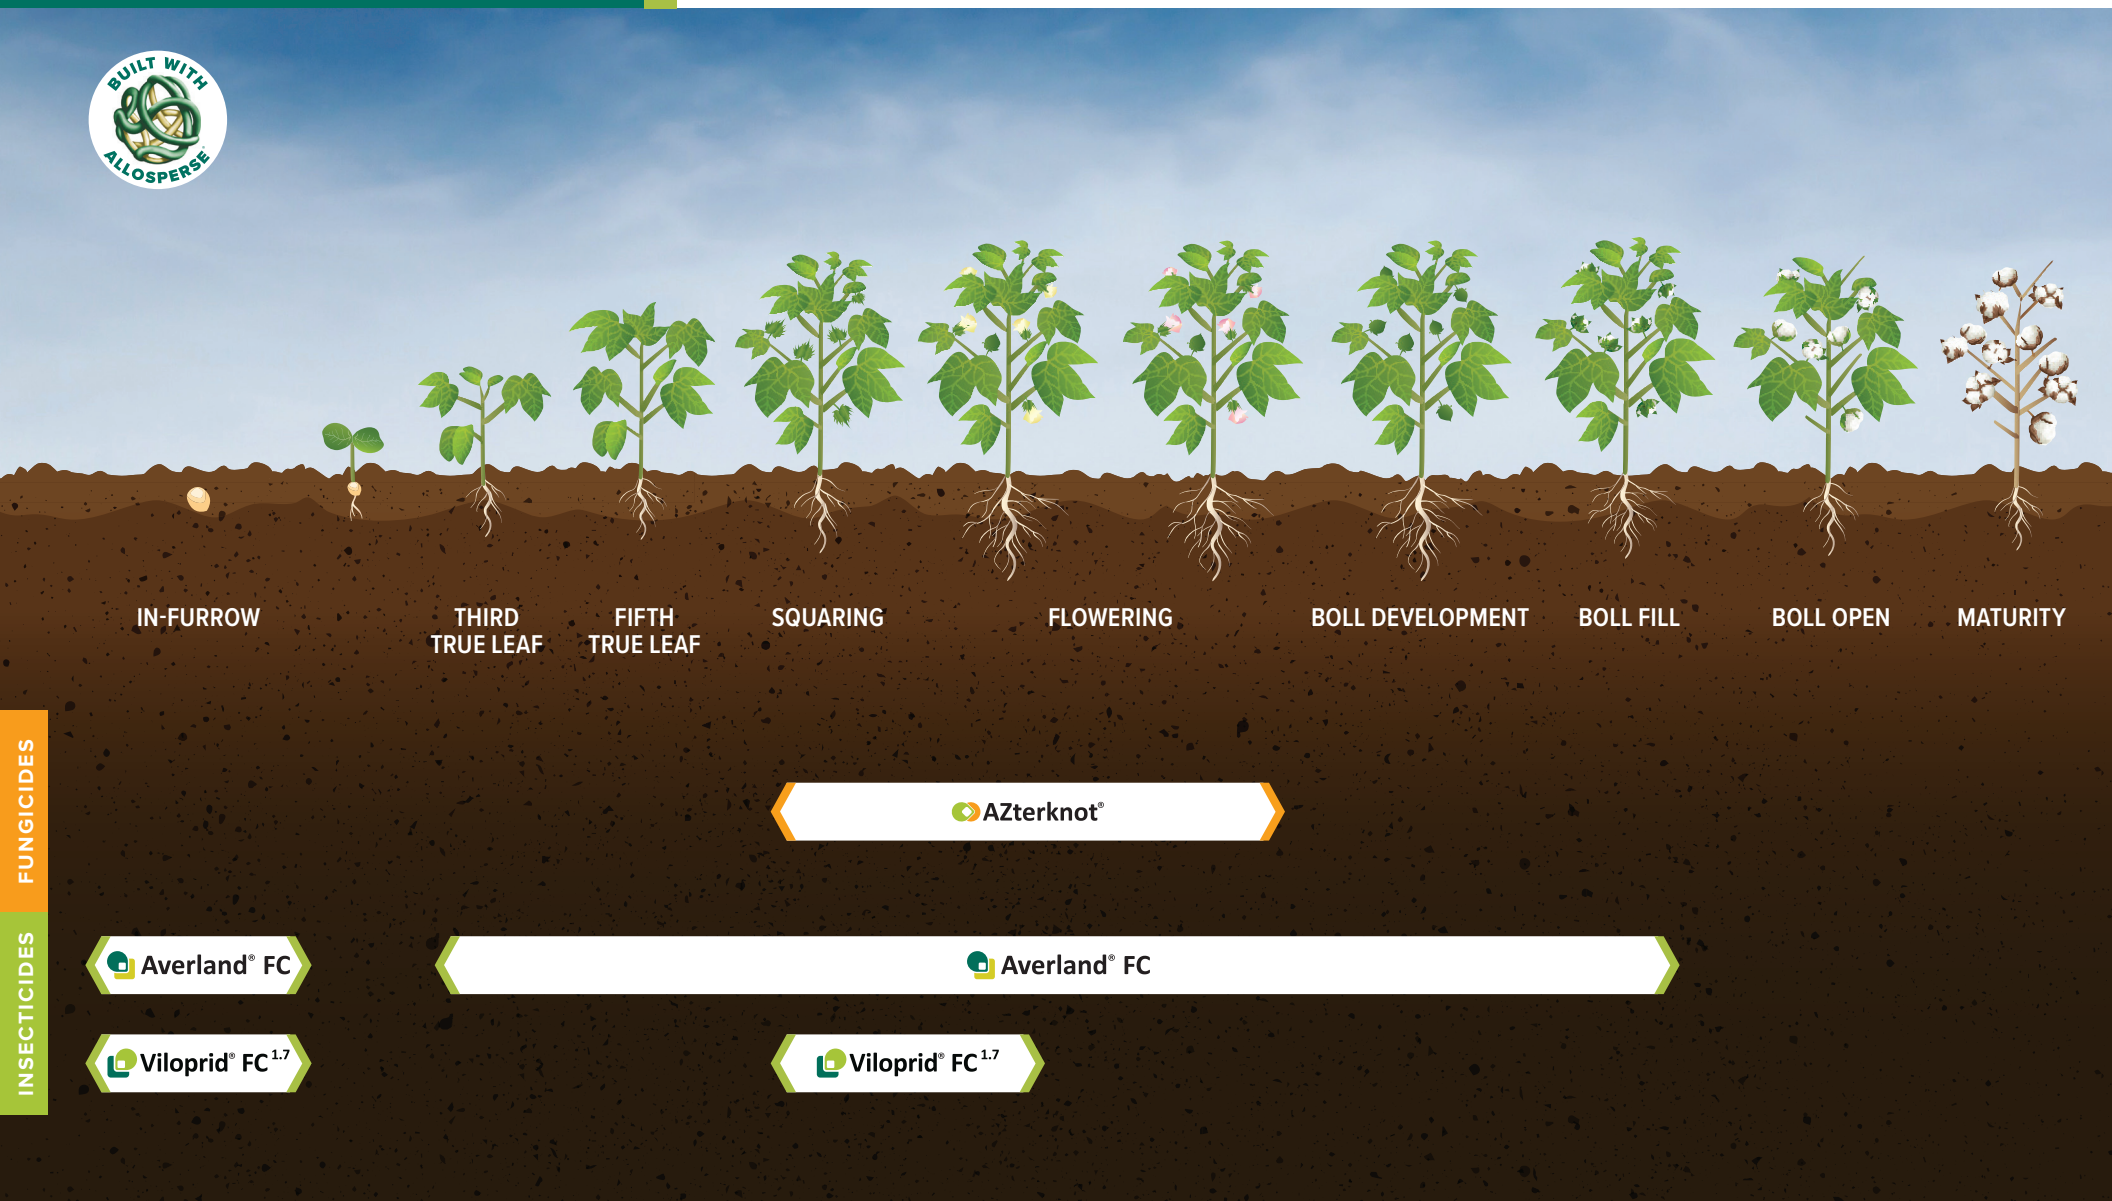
BUILT WITH ALLOSPERSE®

IN-FURROW

THIRD TRUE LEAF

FIFTH TRUE LEAF

SQUARING

FLOWERING

BOLL DEVELOPMENT

BOLL FILL

BOLL OPEN

MATURITY

FUNGICIDES

AZterknot®

INSECTICIDES

Averland® FC

Averland® FC

Viloprid® FC 1.7

Viloprid® FC 1.7